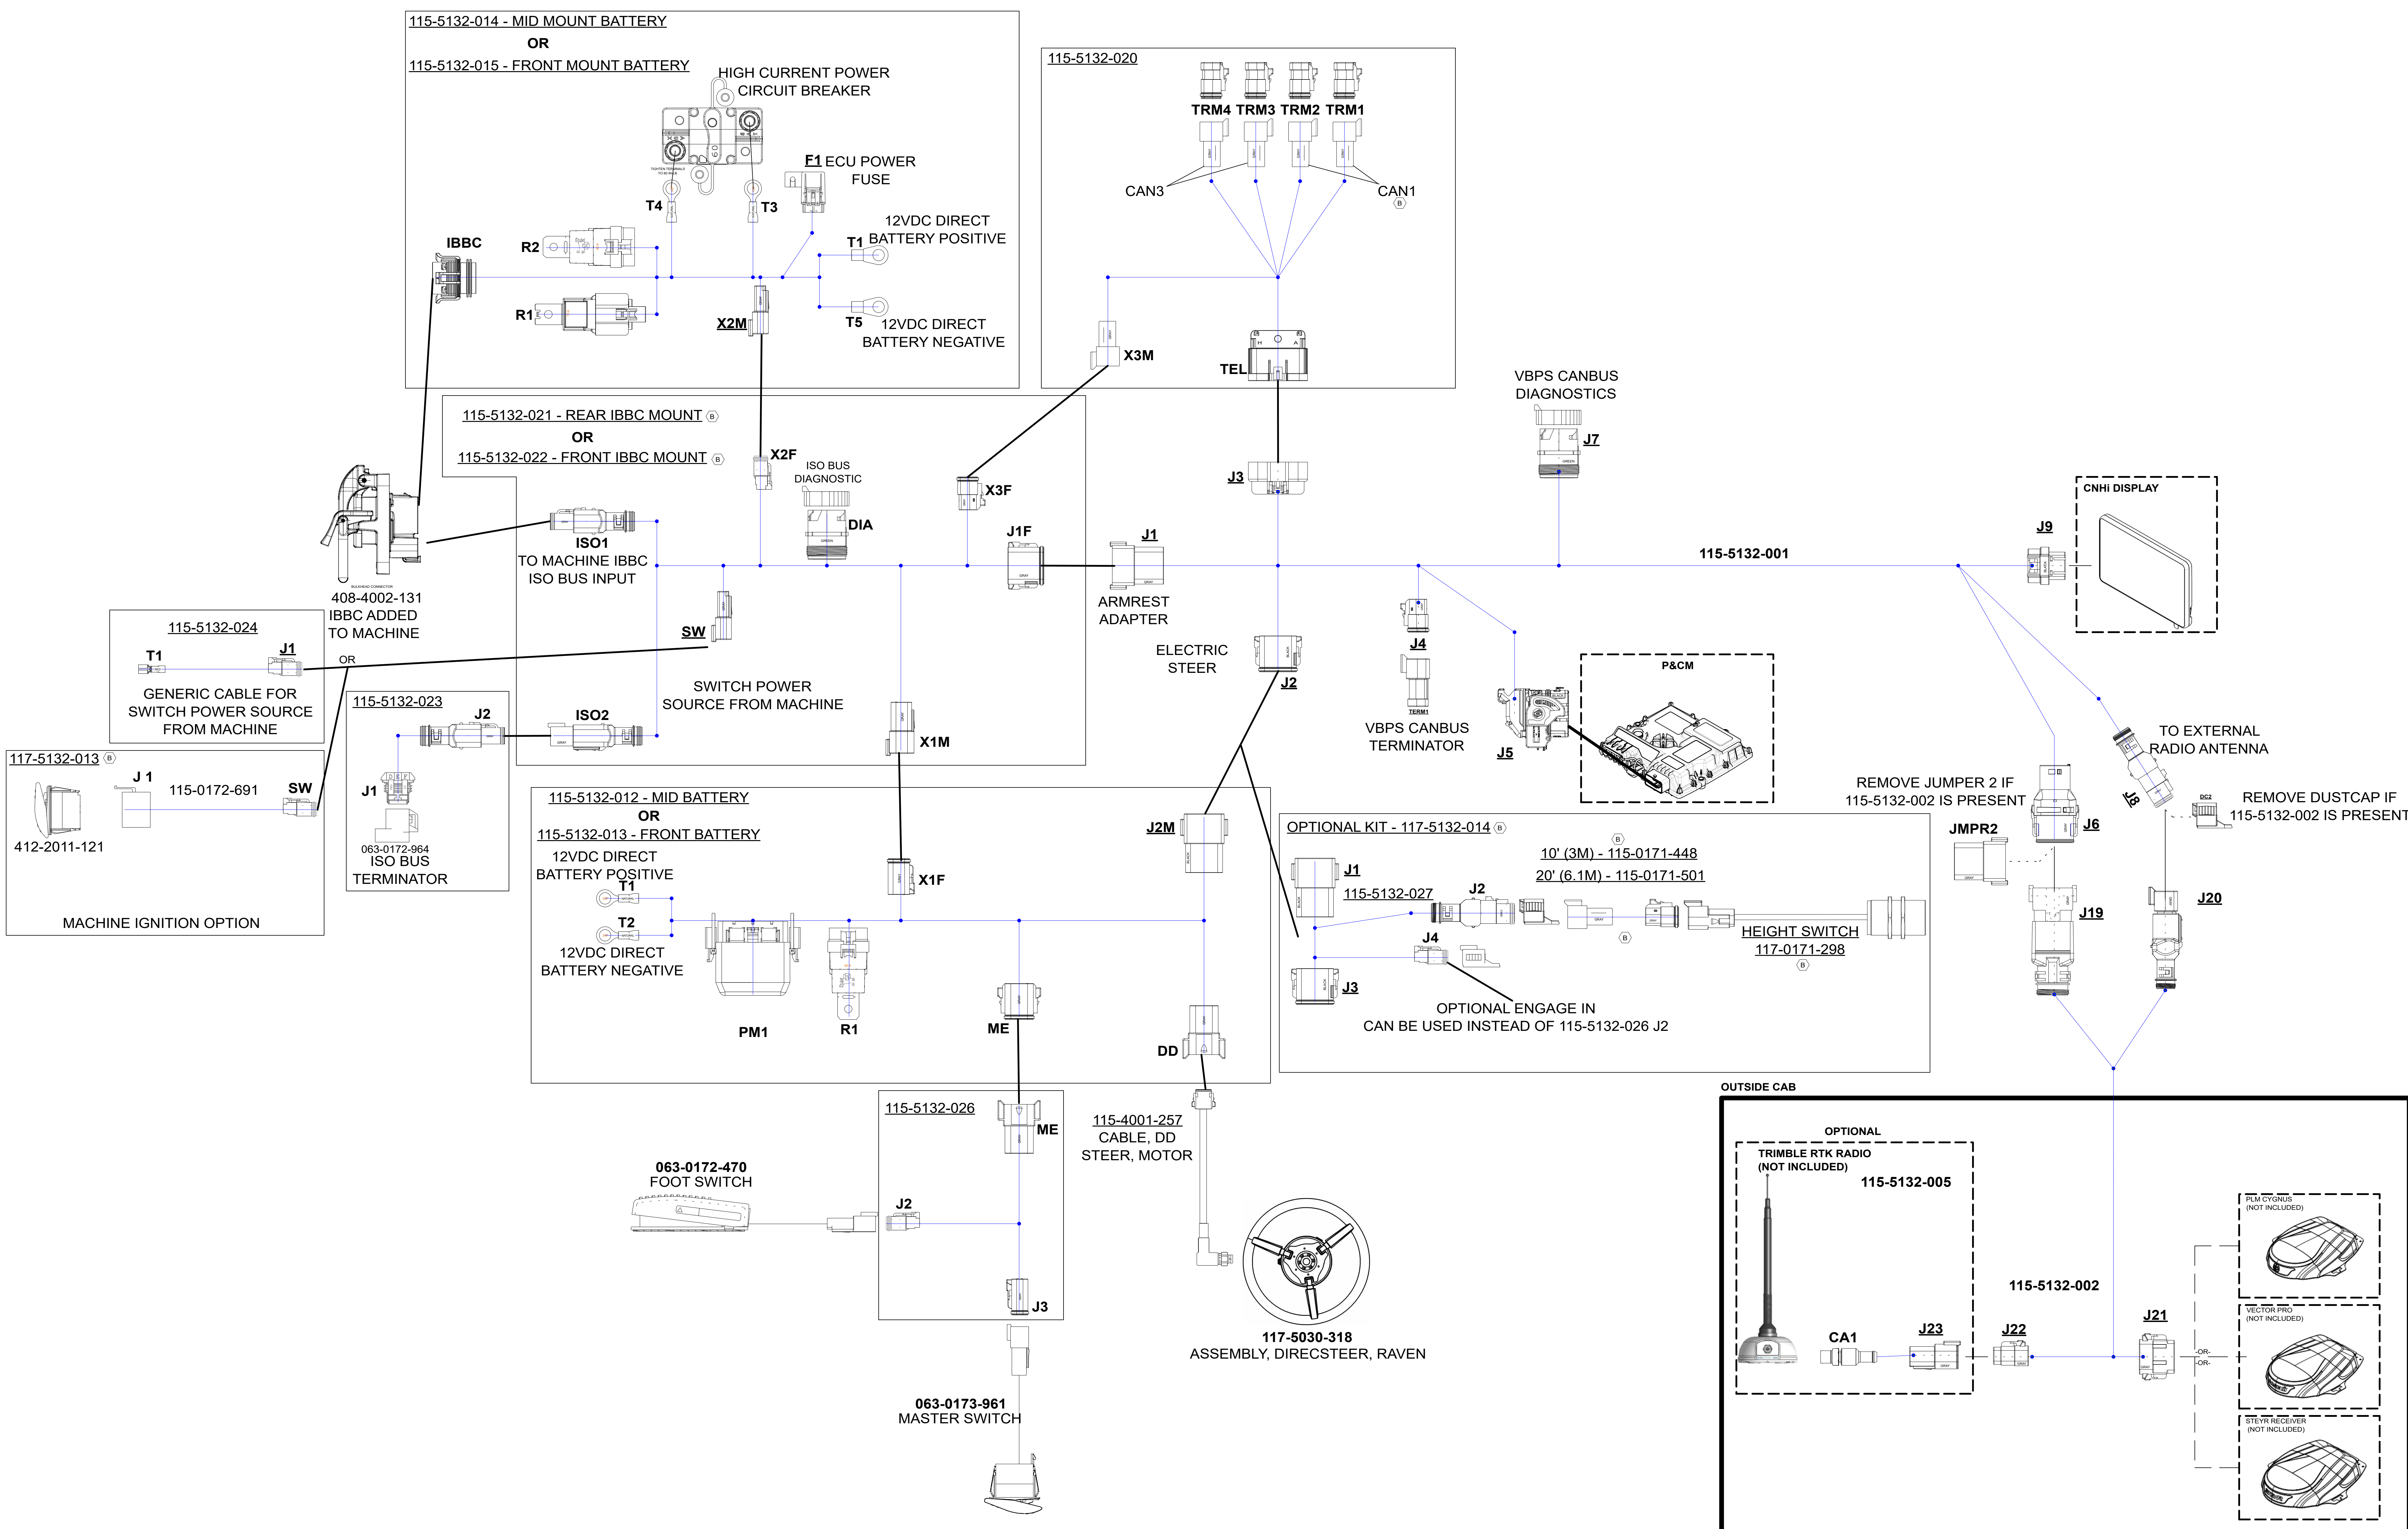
115-5132-014 - MID MOUNT BATTERY
OR
115-5132-015 - FRONT MOUNT BATTERY

HIGH CURRENT POWER CIRCUIT BREAKER

F1 ECU POWER FUSE

T4
T3

IBBC
R2
R1

T1 12VDC DIRECT BATTERY POSITIVE

X2M

T5 12VDC DIRECT BATTERY NEGATIVE

115-5132-020

TRM4 TRM3 TRM2 TRM1

CAN3
CAN1

X3M
TEL

VBPS CANBUS DIAGNOSTICS
J7

115-5132-021 - REAR IBBC MOUNT
OR
115-5132-022 - FRONT IBBC MOUNT

X2F
ISO BUS DIAGNOSTIC
DIA
X3F
J3

ISO1
TO MACHINE IBBC ISO BUS INPUT

J1F
J1
ARMREST ADAPTER

115-5132-001
J9
CNHi DISPLAY

408-4002-131
IBBC ADDED TO MACHINE

115-5132-024
T1
J1
OR
GENERIC CABLE FOR SWITCH POWER SOURCE FROM MACHINE

SW

ELECTRIC STEER
J2
J4
VBPS CANBUS TERMINATOR
J5
P&CM

115-5132-023
J2
ISO2
SWITCH POWER SOURCE FROM MACHINE
J1
063-0172-964
ISO BUS TERMINATOR
X1M

117-5132-013
J 1
115-0172-691
SW
412-2011-121
MACHINE IGNITION OPTION

TO EXTERNAL RADIO ANTENNA
J8
REMOVE JUMPER 2 IF 115-5132-002 IS PRESENT
REMOVE DUSTCAP IF 115-5132-002 IS PRESENT
JMPR2
J6

115-5132-012 - MID BATTERY
OR
115-5132-013 - FRONT BATTERY
12VDC DIRECT BATTERY POSITIVE
T1
T2
12VDC DIRECT BATTERY NEGATIVE
X1F
PM1
R1
ME
J2M
DD

OPTIONAL KIT - 117-5132-014
J1
115-5132-027
J2
10' (3M) - 115-0171-448
20' (6.1M) - 115-0171-501
HEIGHT SWITCH
117-0171-298
J4
J3
OPTIONAL ENGAGE IN
CAN BE USED INSTEAD OF 115-5132-026 J2

J19
J20

115-5132-026
ME
J2
J3

063-0172-470
FOOT SWITCH

115-4001-257
CABLE, DD STEER, MOTOR

117-5030-318
ASSEMBLY, DIRECSTEER, RAVEN

063-0173-961
MASTER SWITCH

OUTSIDE CAB
OPTIONAL
TRIMBLE RTK RADIO
(NOT INCLUDED)
115-5132-005
CA1
J23
J22
115-5132-002
J21
-OR-
-OR-
PLM CYGNUS
(NOT INCLUDED)
VECTOR PRO
(NOT INCLUDED)
STEYR RECEIVER
(NOT INCLUDED)